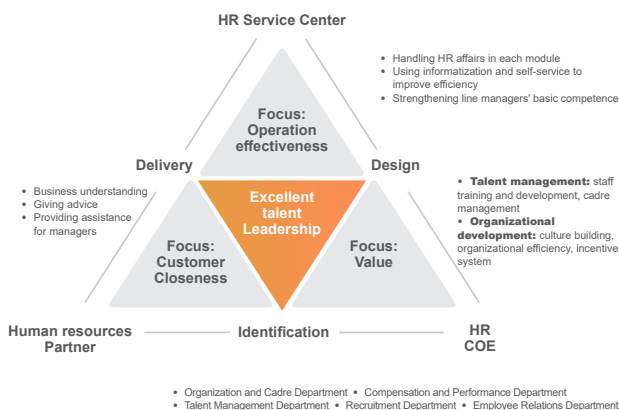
HR Service Center

• Handling HR affairs in each module
• Using informatization and self-service to improve efficiency
• Strengthening line managers' basic competence

Focus: Operation effectiveness

Delivery

Design

• Business understanding
• Giving advice
• Providing assistance for managers

Excellent talent Leadership

• **Talent management:** staff training and development, cadre management
• **Organizational development:** culture building, organizational efficiency, incentive system

Focus: Customer Closeness

Focus: Value

Human resources Partner

Identification

HR COE

• Organization and Cadre Department • Compensation and Performance Department
• Talent Management Department • Recruitment Department • Employee Relations Department